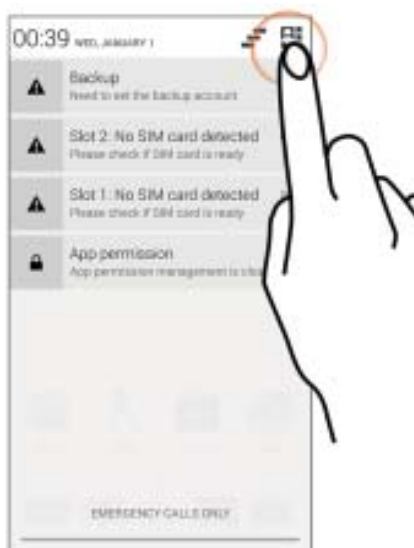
00:39 WED, JANUARY 1

Backup
Need to set the backup account

Slot 2: No SIM card detected
Please check if SIM card is ready

Slot 1: No SIM card detected
Please check if SIM card is ready

App permission
App permission management is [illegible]

EMERGENCY CALLS ONLY